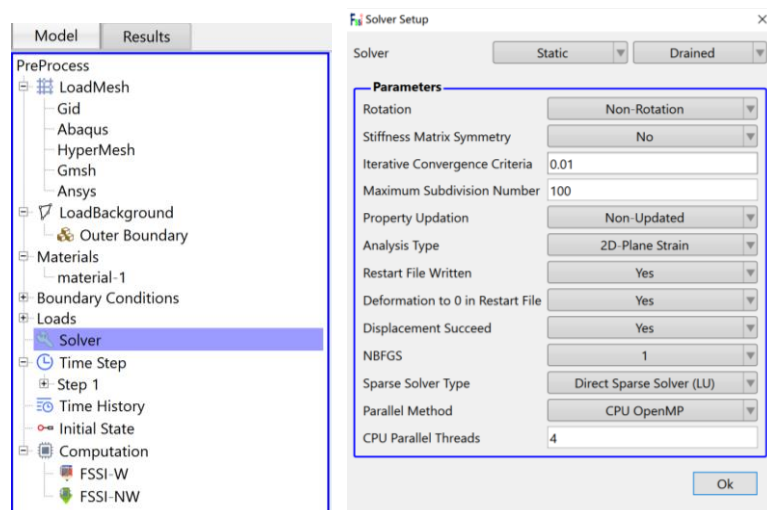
Model Results

PreProcess
LoadMesh
Gid
Abaqus
HyperMesh
Gmsh
Ansys
LoadBackground
Outer Boundary
Materials
material-1
Boundary Conditions
Loads
Solver
Time Step
Step 1
Time History
Initial State
Computation
FSSI-W
FSSI-NW

Solver Setup ×

Solver Static Drained

Parameters

| | |
|---|---|
| Rotation | Non-Rotation |
| Stiffness Matrix Symmetry | No |
| Iterative Convergence Criteria | 0.01 |
| Maximum Subdivision Number | 100 |
| Property Updation | Non-Updated |
| Analysis Type | 2D-Plane Strain |
| Restart File Written | Yes |
| Deformation to 0 in Restart File | Yes |
| Displacement Succeed | Yes |
| NBFGS | 1 |
| Sparse Solver Type | Direct Sparse Solver (LU) |
| Parallel Method | CPU OpenMP |
| CPU Parallel Threads | 4 |

Ok